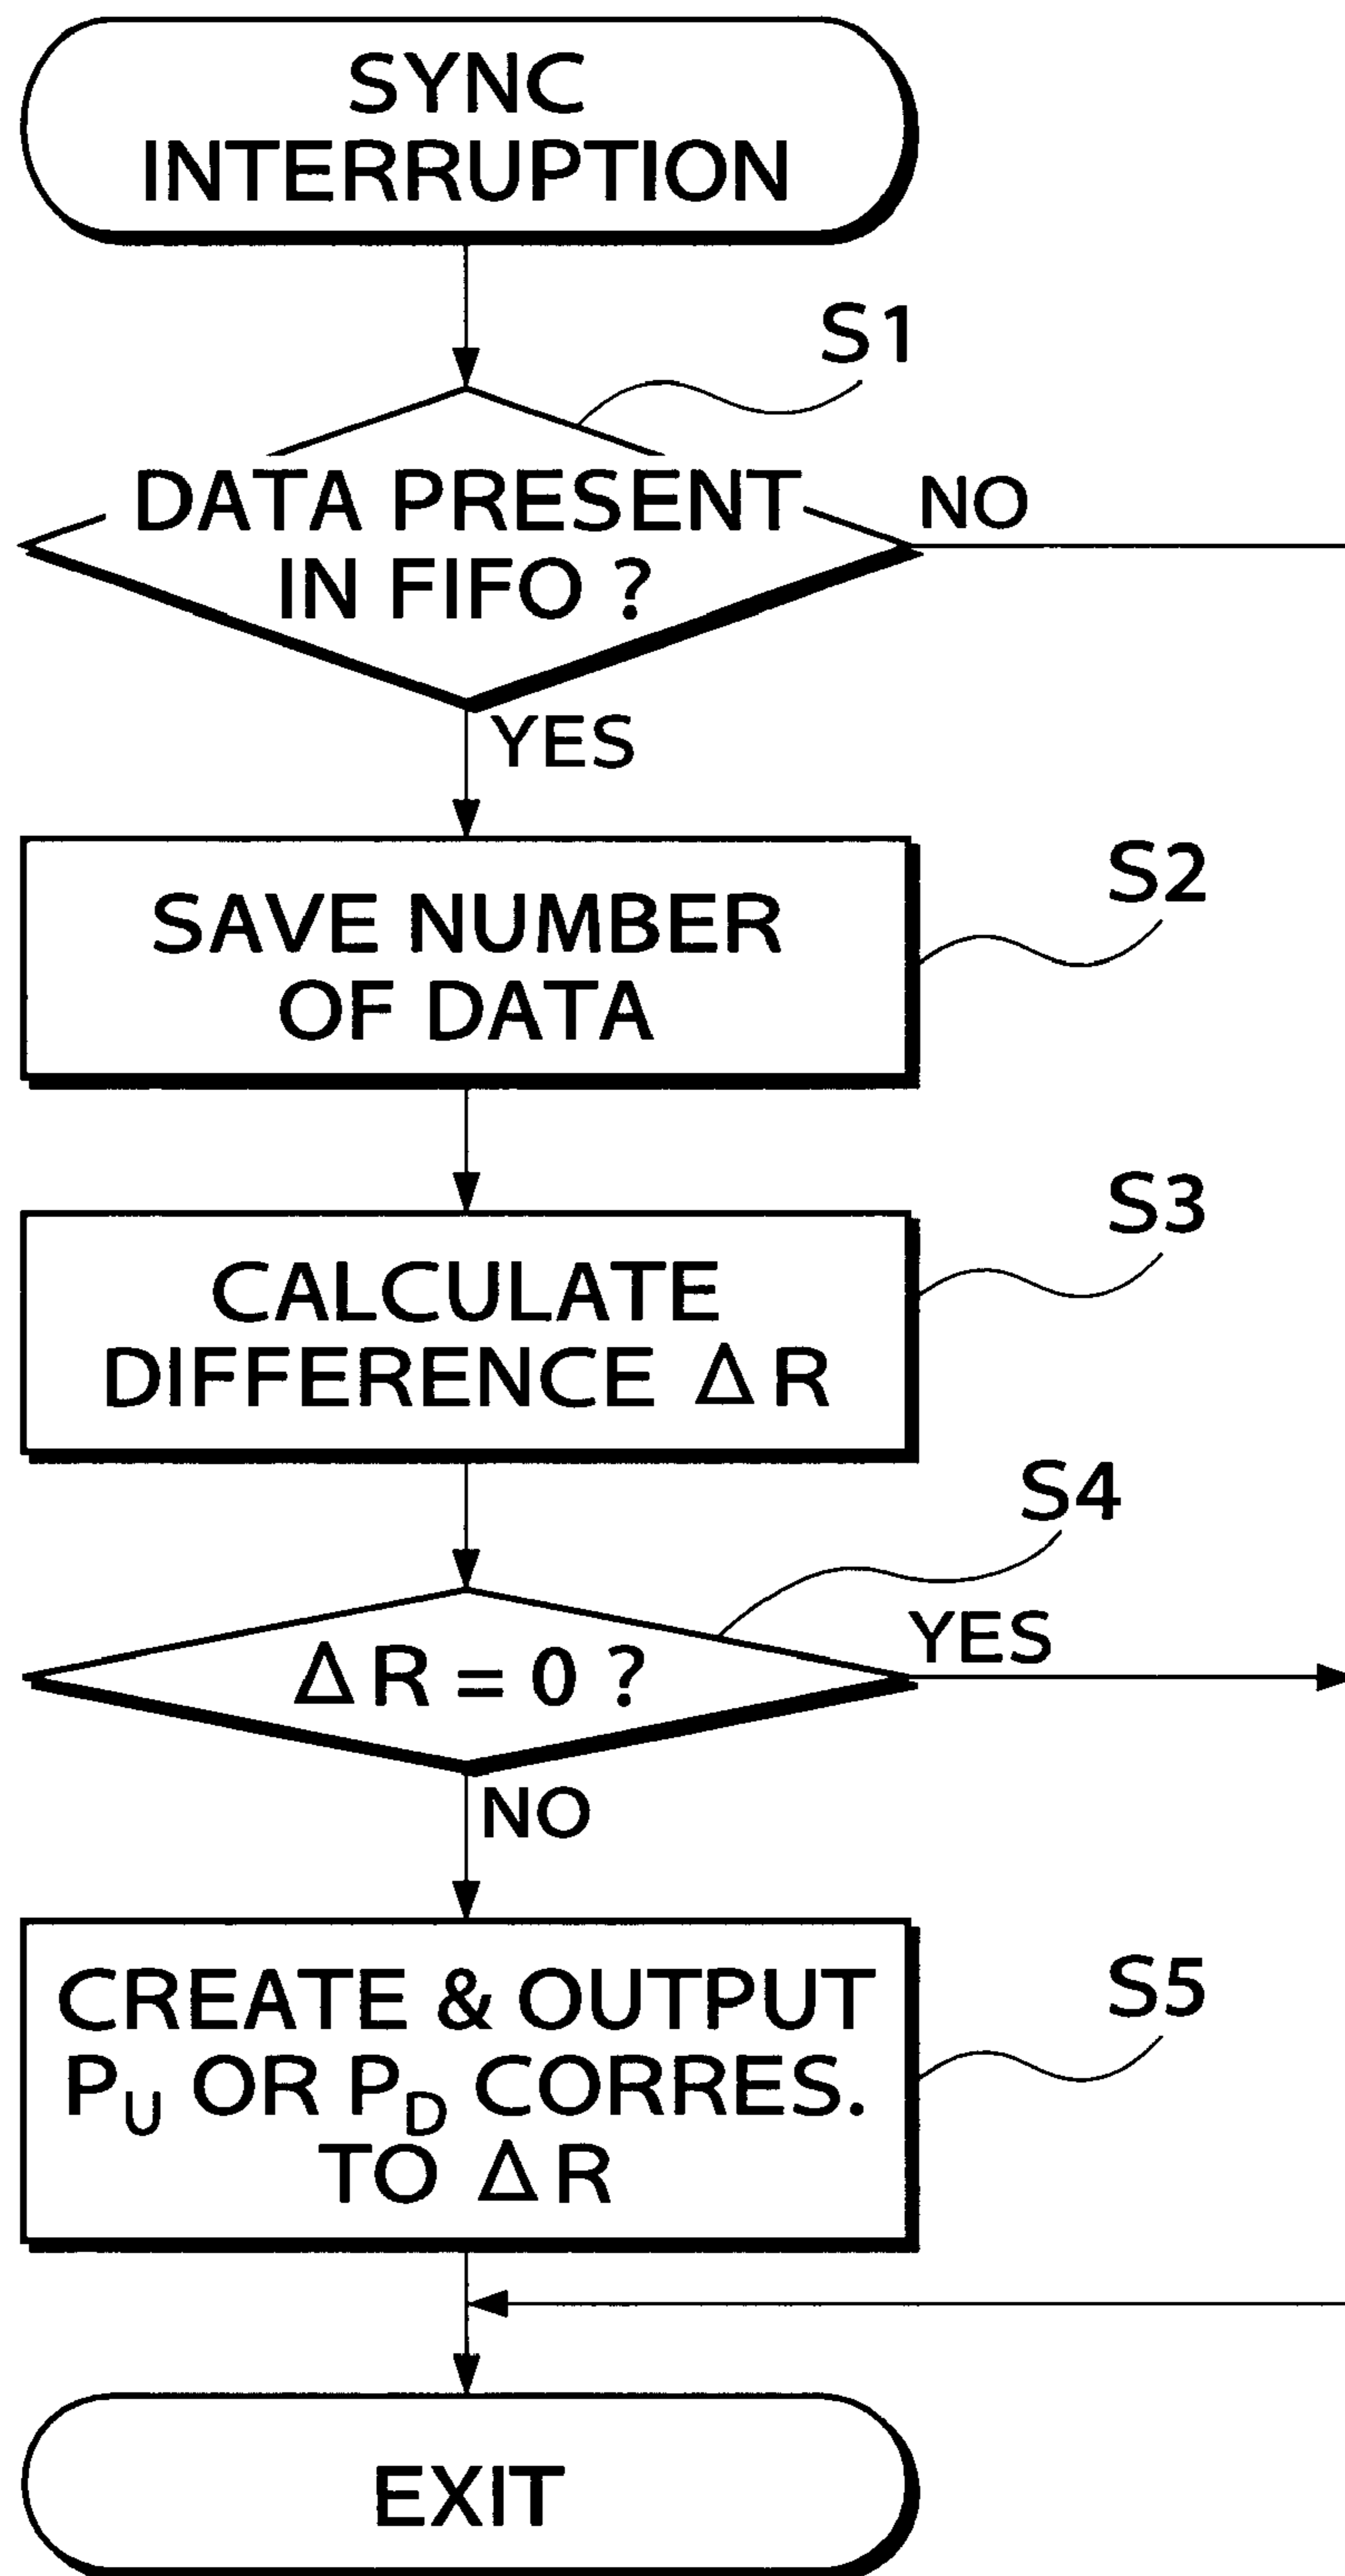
SYNC INTERRUPTION

S1

DATA PRESENT IN FIFO ?

NO

YES

SAVE NUMBER OF DATA

S2

CALCULATE DIFFERENCE $\Delta R$

S3

S4

$\Delta R = 0$ ?

YES

NO

CREATE & OUTPUT $P_U$ OR $P_D$ CORRES. TO $\Delta R$

S5

EXIT